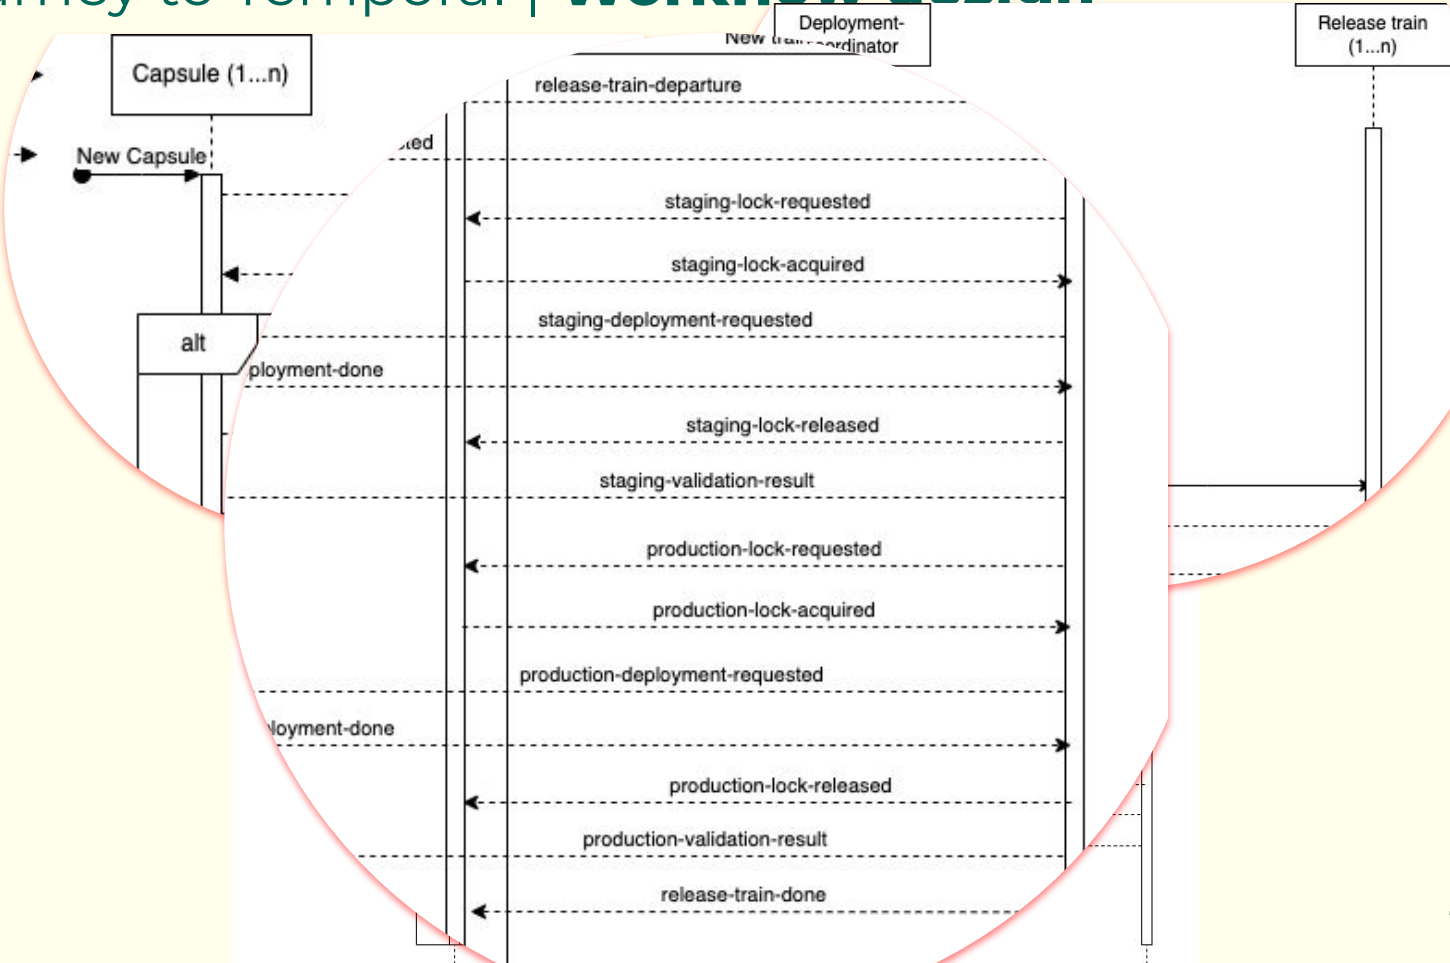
Capsule (1...n)

Deployment-
coordinator

Release train
(1...n)

New Capsule

alt

release-train-departure

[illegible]ted

staging-lock-requested

staging-lock-acquired

staging-deployment-requested

ployment-done

staging-lock-released

staging-validation-result

production-lock-requested

production-lock-acquired

production-deployment-requested

loyment-done

production-lock-released

production-validation-result

release-train-done